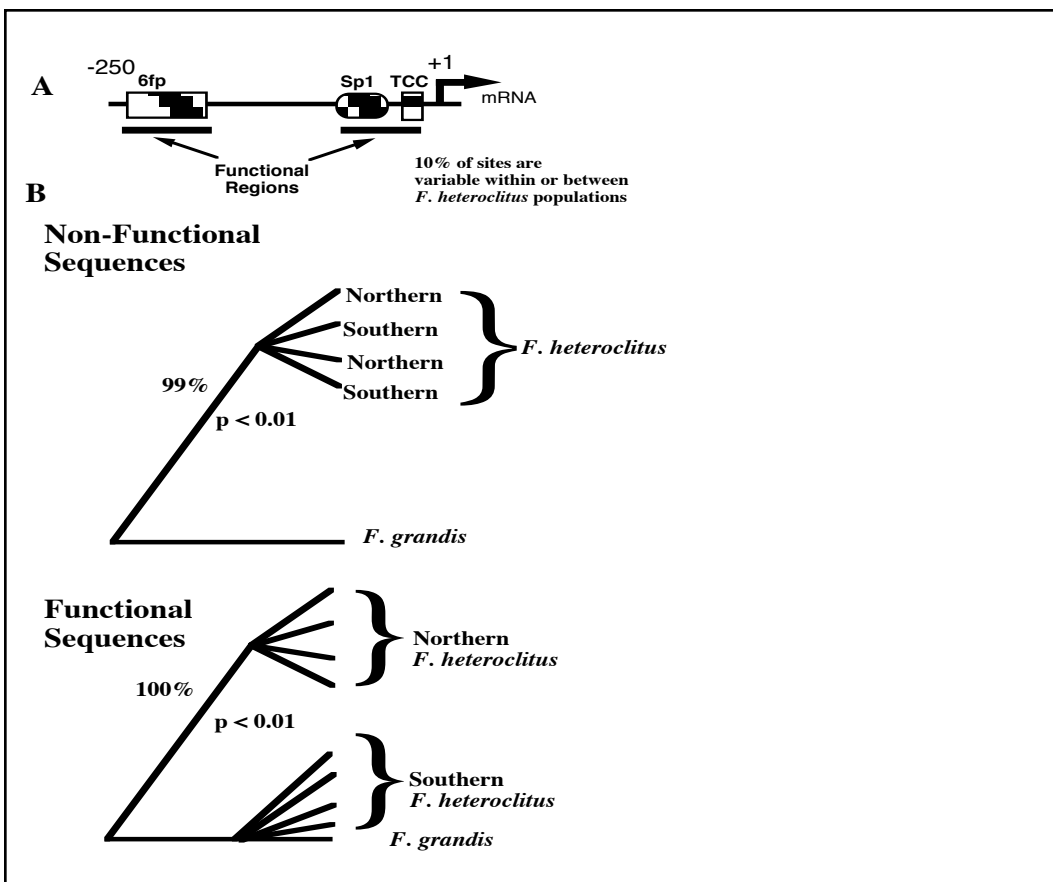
A

-250 6fp

Sp1 TCC +1

mRNA

Functional Regions

10% of sites are variable within or between *F. heteroclitus* populations

B

Non-Functional Sequences

Northern
Southern
Northern
Southern

*F. heteroclitus*

99%

p < 0.01

*F. grandis*

Functional Sequences

Northern *F. heteroclitus*

100%

p < 0.01

Southern *F. heteroclitus*

*F. grandis*